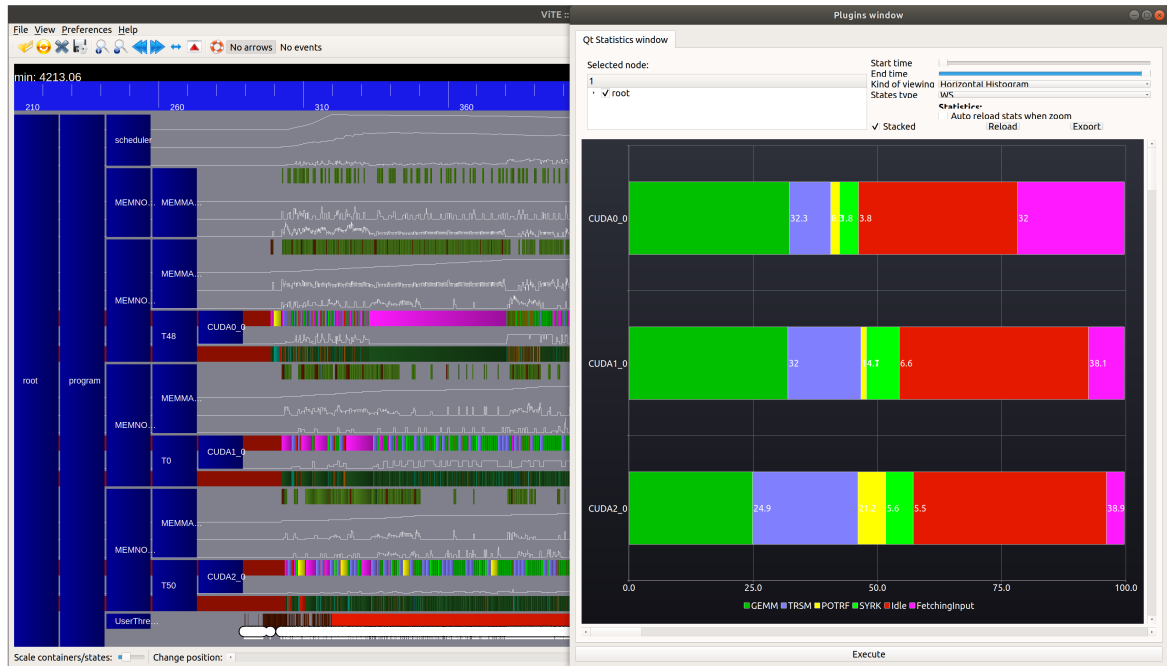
ViTE ::
File View Preferences Help
No arrows No events
min: 4213.06
210 260 310 360
scheduler
MEMNO... MEMMA...
MEMMA...
MEMNO...
T48 CUDA0_0
MEMMA...
MEMNO...
T0 CUDA1_0
MEMMA...
MEMNO...
T50 CUDA2_0
UserThre...
root
program
Scale containers/states: Change position:

Plugins window
Qt Statistics window
Selected node:
1
✓ root
Start time
End time
Kind of viewing Horizontal Histogram
States type WS
Statistics:
Auto reload stats when zoom
✓ Stacked Reload Export

CUDA0_0 32.3 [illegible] 1.8 3.8 32
CUDA1_0 32 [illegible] 4.1 6.6 38.1
CUDA2_0 24.9 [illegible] 5.6 5.5 38.9
0.0 25.0 50.0 75.0 100.0
GEMM TRSM POTRF SYRK Idle FetchingInput
Execute